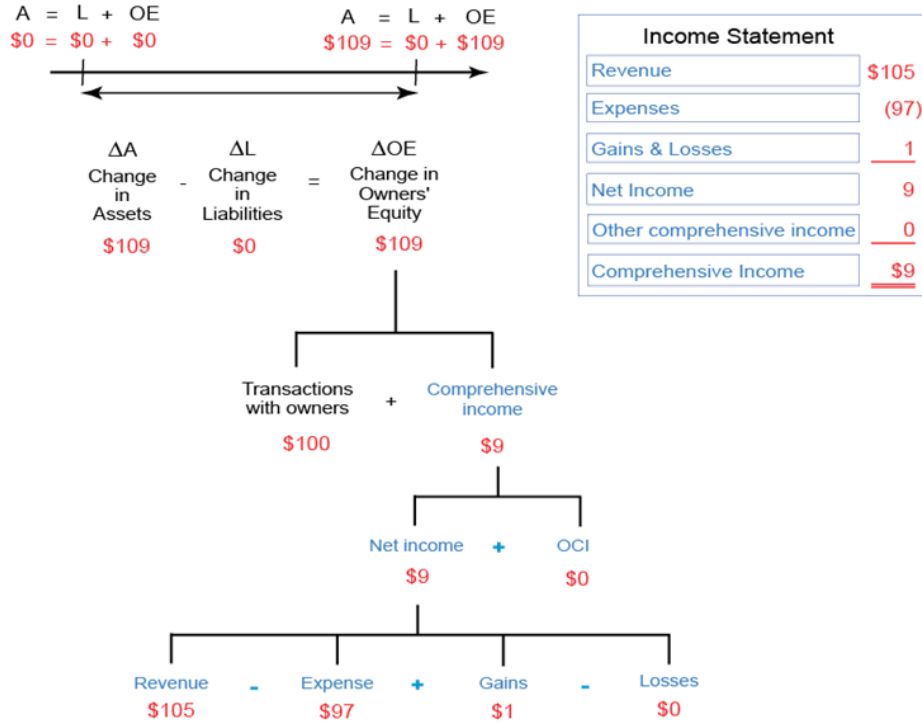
A = L + OE
$0 = $0 + $0

A = L + OE
$109 = $0 + $109

Income Statement

| | |
|---|---|
| Revenue | $105 |
| Expenses | (97) |
| Gains & Losses | 1 |
| Net Income | 9 |
| Other comprehensive income | 0 |
| Comprehensive Income | $9 |

ΔA Change in Assets - ΔL Change in Liabilities = ΔOE Change in Owners' Equity

$109 $0 $109

Transactions with owners + Comprehensive income

$100 $9

Net income + OCI

$9 $0

Revenue - Expense + Gains - Losses

$105 $97 $1 $0